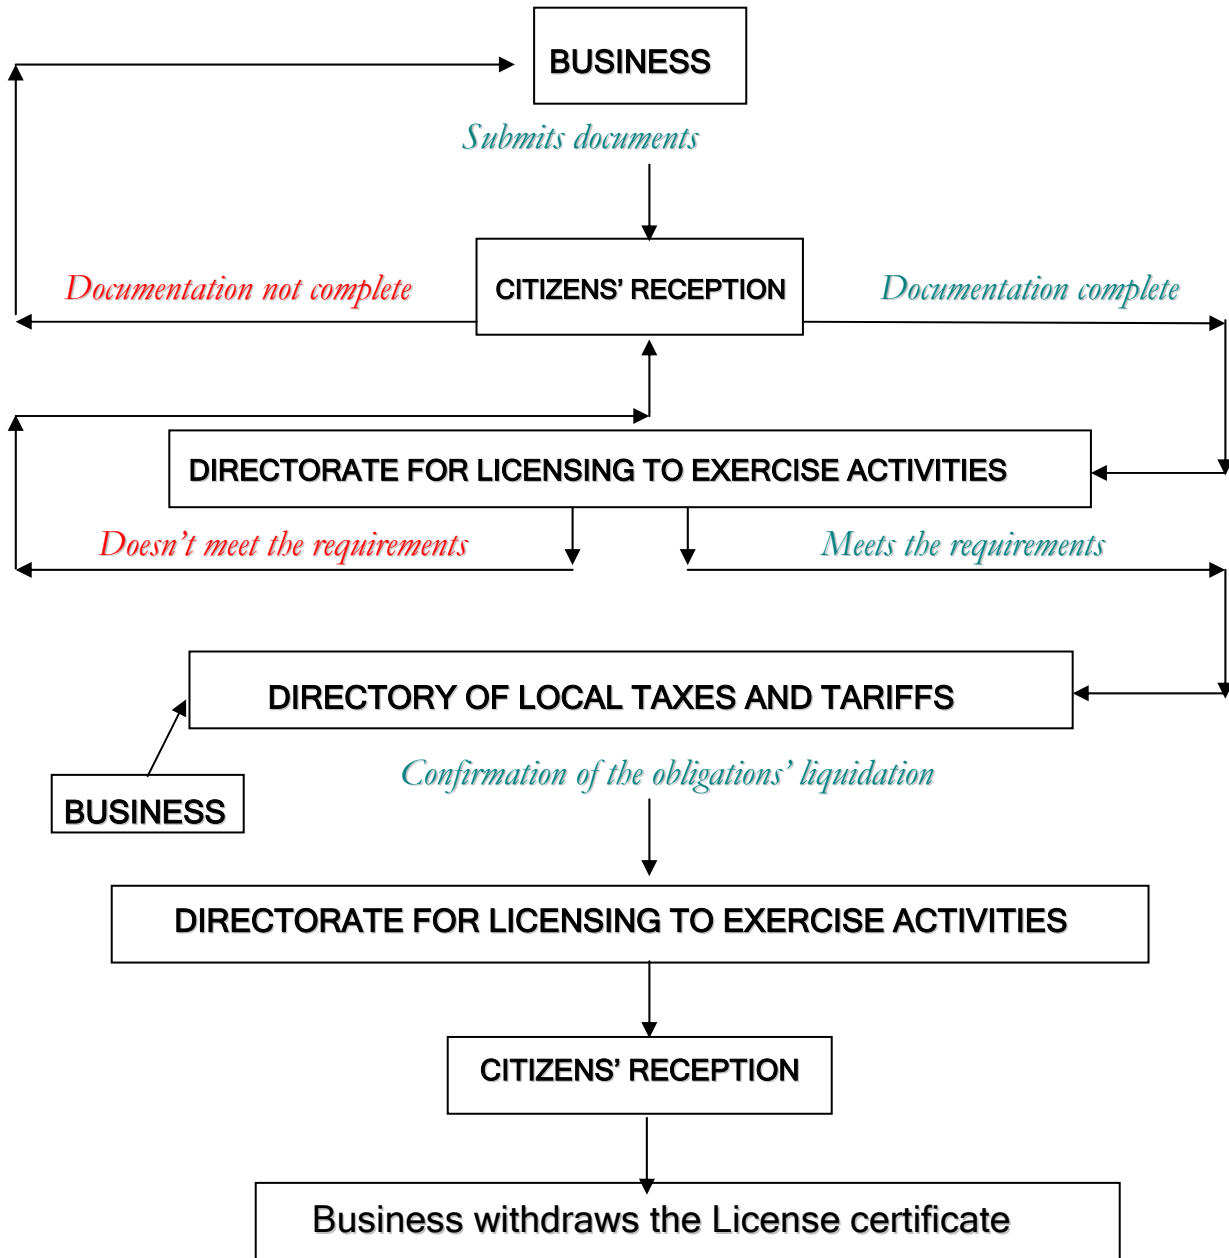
BUSINESS

Submits documents

Documentation not complete

CITIZENS' RECEPTION

Documentation complete

DIRECTORATE FOR LICENSING TO EXERCISE ACTIVITIES

Doesn't meet the requirements

Meets the requirements

DIRECTORY OF LOCAL TAXES AND TARIFFS

BUSINESS

Confirmation of the obligations' liquidation

DIRECTORATE FOR LICENSING TO EXERCISE ACTIVITIES

CITIZENS' RECEPTION

Business withdraws the License certificate